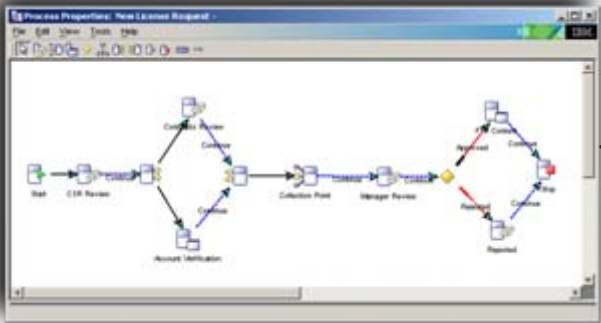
Process Properties: New License Request -

File Edit View Tools Help

IBM

Start

CSR Review

Continue

Compliance Review

Continue

Continue

Account Verification

Collection Point

Continue

Manager Review

Continue

Approved

Comply

Continue

Rejected

Rejected

Continue

Stop